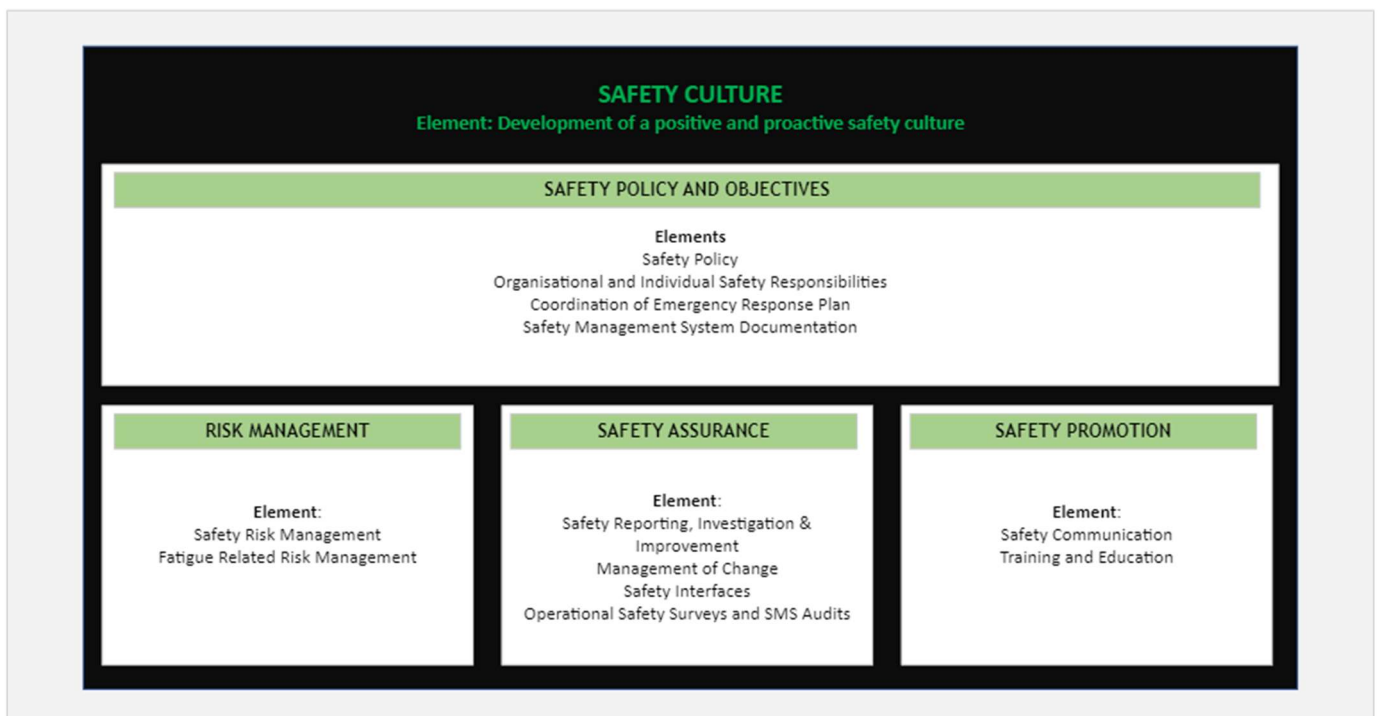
SAFETY CULTURE
Element: Development of a positive and proactive safety culture

SAFETY POLICY AND OBJECTIVES

Elements
Safety Policy
Organisational and Individual Safety Responsibilities
Coordination of Emergency Response Plan
Safety Management System Documentation

RISK MANAGEMENT

Element:
Safety Risk Management
Fatigue Related Risk Management

SAFETY ASSURANCE

Element:
Safety Reporting, Investigation & Improvement
Management of Change
Safety Interfaces
Operational Safety Surveys and SMS Audits

SAFETY PROMOTION

Element:
Safety Communication
Training and Education